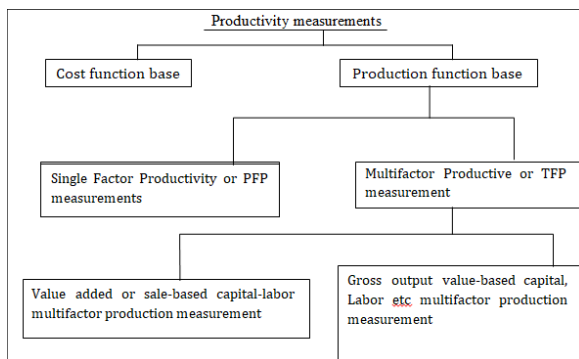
Productivity measurements

Cost function base

Production function base

Single Factor Productivity or PFP measurements

Multifactor Productive or TFP measurement

Value added or sale-based capital-labor multifactor production measurement

Gross output value-based capital, Labor etc multifactor production measurement